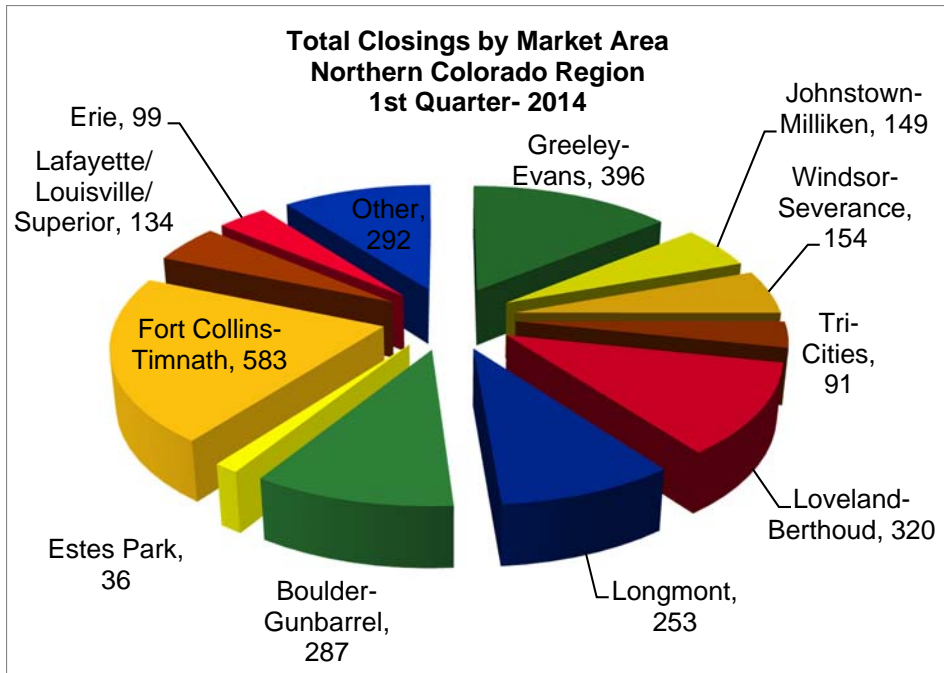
Total Closings by Market Area
Northern Colorado Region
1st Quarter- 2014

Erie, 99

Lafayette/ Louisville/ Superior, 134

Other, 292

Greeley-Evans, 396

Johnstown-Milliken, 149

Windsor-Severance, 154

Tri-Cities, 91

Fort Collins-Timnath, 583

Loveland-Berthoud, 320

Estes Park, 36

Boulder-Gunbarrel, 287

Longmont, 253